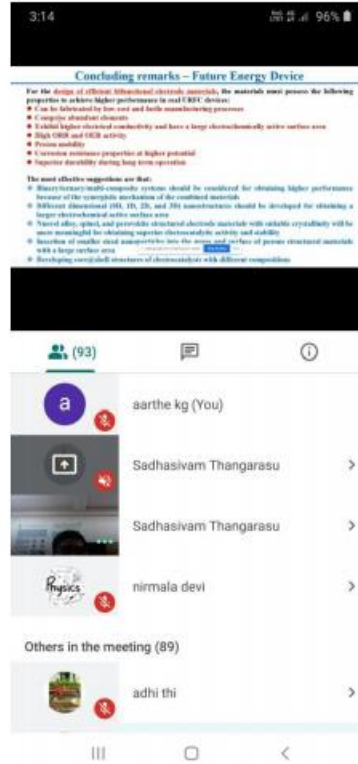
3:14 96%

Concluding remarks – Future Energy Device

For the design of efficient bifunctional electrode materials, the materials must possess the following properties to achieve higher performance in real URFC devices:
Can be fabricated by low cost and facile manufacturing processes
Comprise abundant elements
Exhibit higher electrical conductivity and have a large electrochemically active surface area
High ORR and OER activity
Proton mobility
Corrosion resistance properties at higher potential
Superior durability during long term operation

The most effective suggestions are that:
Binary/ternary/multi-composite systems should be considered for obtaining higher performance because of the synergistic mechanism of the combined materials
Different dimensional (0D, 1D, 2D, and 3D) nanostructures should be developed for obtaining a larger electrochemical active surface area
Novel alloy, spinel, and perovskite structured electrode materials with suitable crystallinity will be more meaningful for obtaining superior electrocatalytic activity and stability
Insertion of smaller sized nanoparticles into the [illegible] and surface of porous structured materials with a large surface area
Developing core@shell structures of electrocatalysts with different compositions

(93)

a
aarthe kg (You)

Sadhasivam Thangarasu

Sadhasivam Thangarasu

Physics
nirmala devi

Others in the meeting (89)

adhi thi